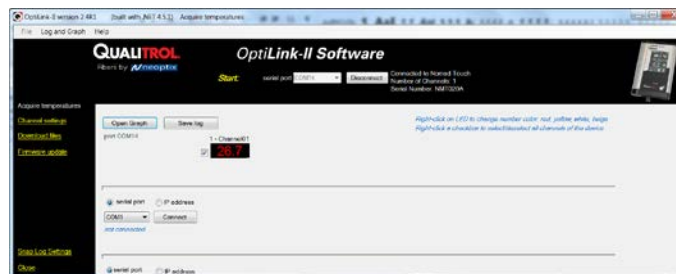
OptiLink-II version 2.4R1 (built with .NET 4.5.1) Acquire temperatures

File Log and Graph Help

QUALITROL
Fiber by neoptix

OptiLink-II Software

Start: serial port COM14 Disconnect

Connected to Nomad-Touch
Number of Channels: 1
Serial Number: NMT020A

Acquire temperatures

Channel settings

Download files

Firmware update

Open Graph Save log

port COM14

1 - Channel01

26.7

Right-click on LED to change number color: red, yellow, white, beige
Right-click a checkbox to select/deselect all channels of the device

serial port IP address

COM3 Connect

not connected

Snap Log Settings

Close

serial port IP address